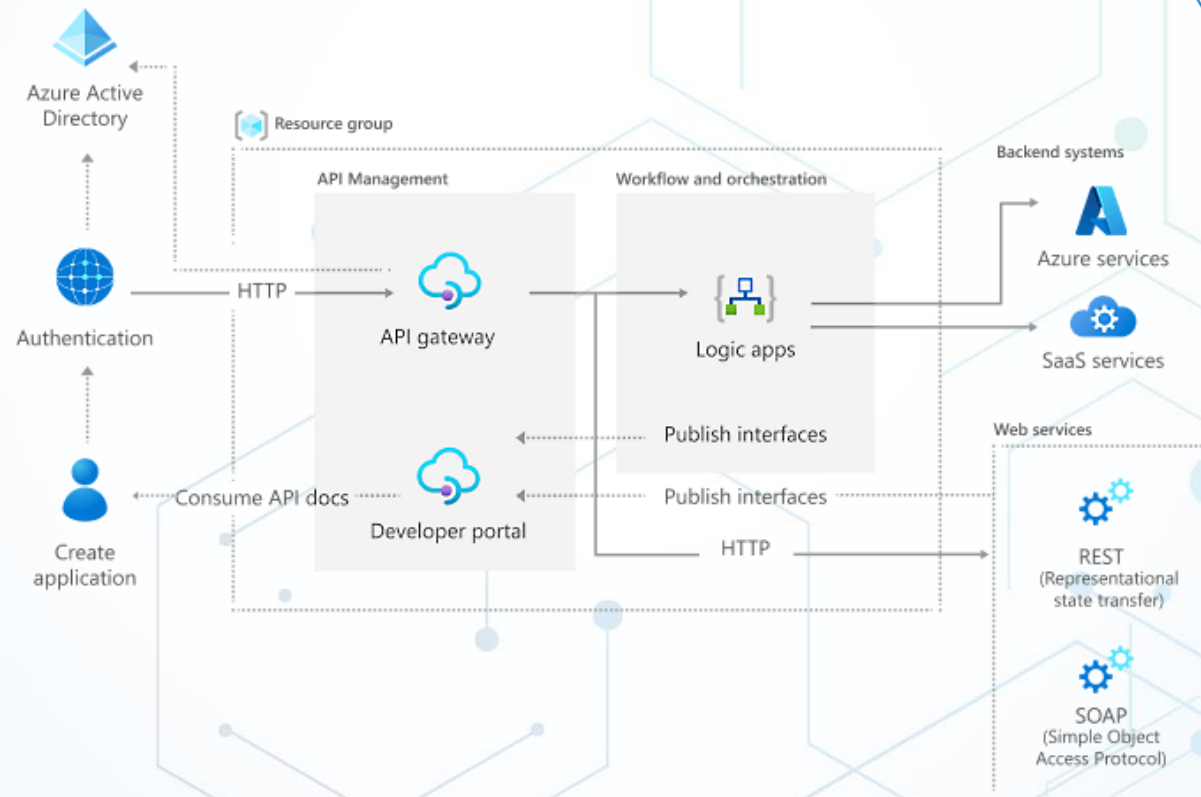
Azure Active Directory

Resource group

Backend systems

API Management

Workflow and orchestration

Azure services

Authentication

HTTP

API gateway

Logic apps

SaaS services

Publish interfaces

Web services

Create application

Consume API docs

Developer portal

Publish interfaces

HTTP

REST (Representational state transfer)

SOAP (Simple Object Access Protocol)